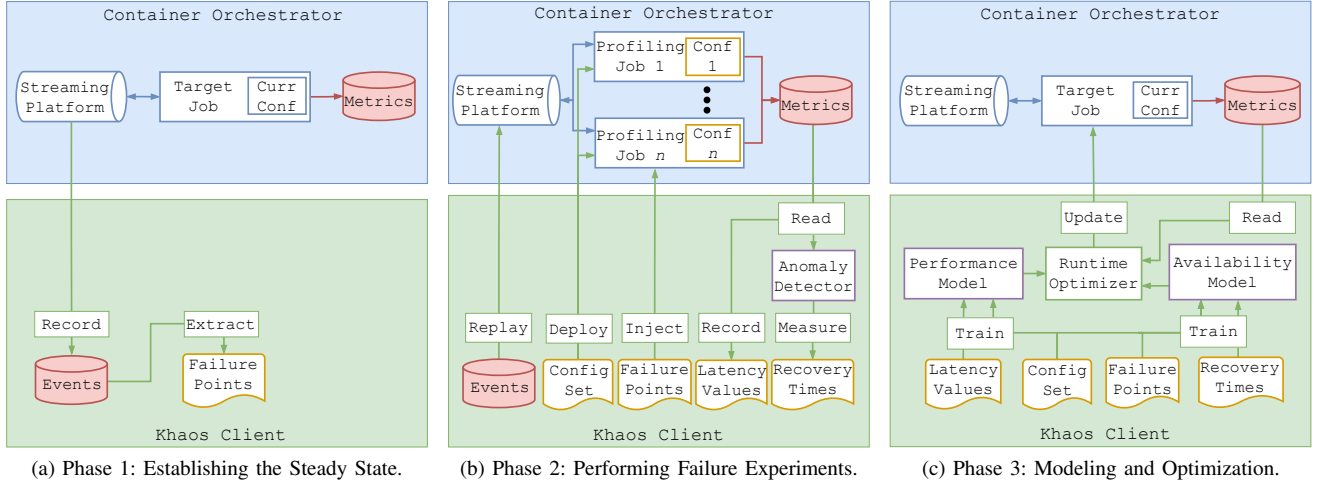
Container Orchestrator

Streaming Platform

Target Job

Curr Conf

Metrics

Record

Extract

Events

Failure Points

Khaos Client

(a) Phase 1: Establishing the Steady State.

Container Orchestrator

Profiling Job 1

Conf 1

Streaming Platform

Metrics

Profiling Job $n$

Conf $n$

Read

Anomaly Detector

Replay

Deploy

Inject

Record

Measure

Events

Config Set

Failure Points

Latency Values

Recovery Times

Khaos Client

(b) Phase 2: Performing Failure Experiments.

Container Orchestrator

Streaming Platform

Target Job

Curr Conf

Metrics

Update

Read

Performance Model

Runtime Optimizer

Availability Model

Train

Train

Latency Values

Config Set

Failure Points

Recovery Times

Khaos Client

(c) Phase 3: Modeling and Optimization.